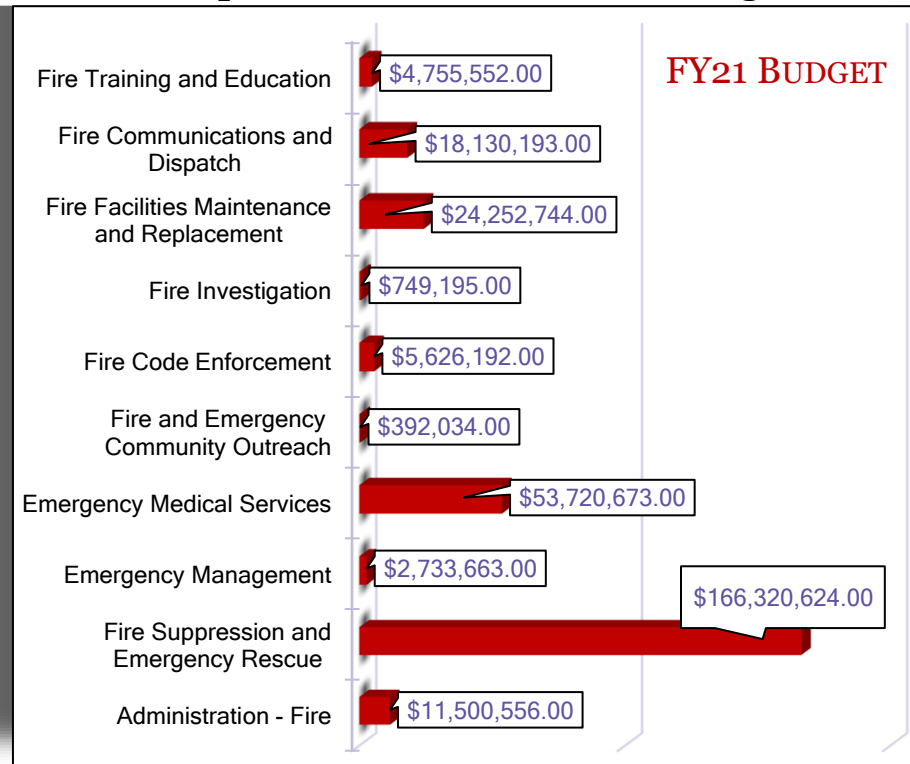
FY21 BUDGET

Fire Training and Education $4,755,552.00

Fire Communications and Dispatch $18,130,193.00

Fire Facilities Maintenance and Replacement $24,252,744.00

Fire Investigation $749,195.00

Fire Code Enforcement $5,626,192.00

Fire and Emergency Community Outreach $392,034.00

Emergency Medical Services $53,720,673.00

Emergency Management $2,733,663.00

Fire Suppression and Emergency Rescue $166,320,624.00

Administration - Fire $11,500,556.00